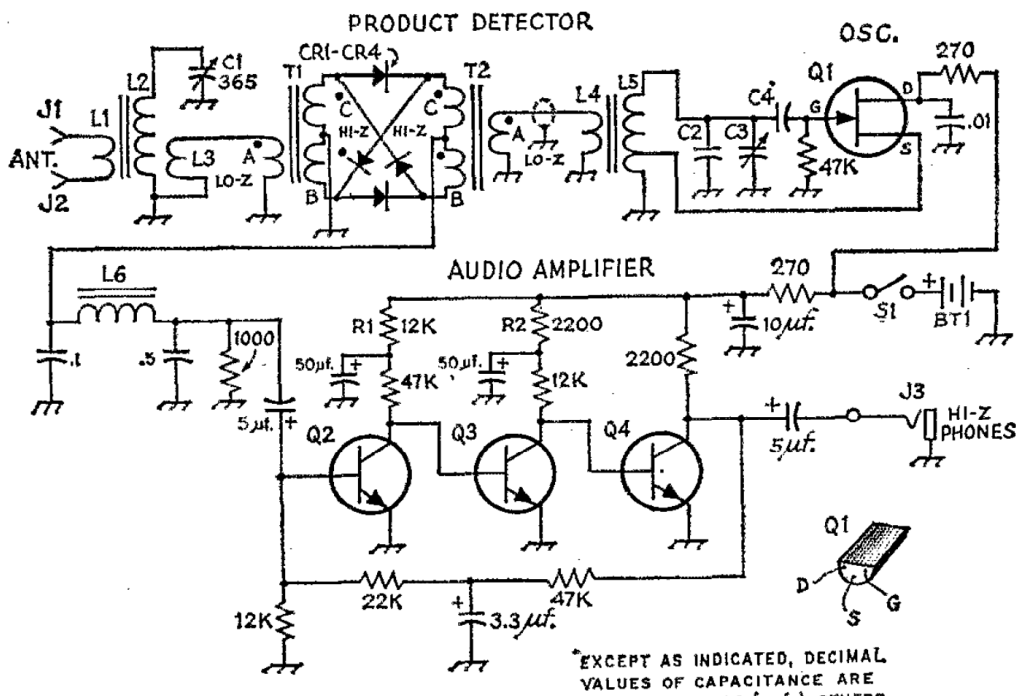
PRODUCT DETECTOR

OSC.

J1
ANT.
J2
L1
L2
C1
365
L3
A
LO-Z
T1
CR1-CR4
C
HI-Z
B
C
HI-Z
B
T2
A
LO-Z
L4
L5
C2
C3
C4
G
47K
Q1
D
S
270
.01

L6
.1
.5
1000
5µf.
AUDIO AMPLIFIER
R1 12K
50µf.
47K
R2 2200
50µf.
12K
2200
270
10µf.
S1
BT1
Q2
Q3
Q4
5µf.
J3
HI-Z
PHONES
12K
22K
3.3µf.
47K
Q1
D
S
G

*EXCEPT AS INDICATED, DECIMAL VALUES OF CAPACITANCE ARE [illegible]